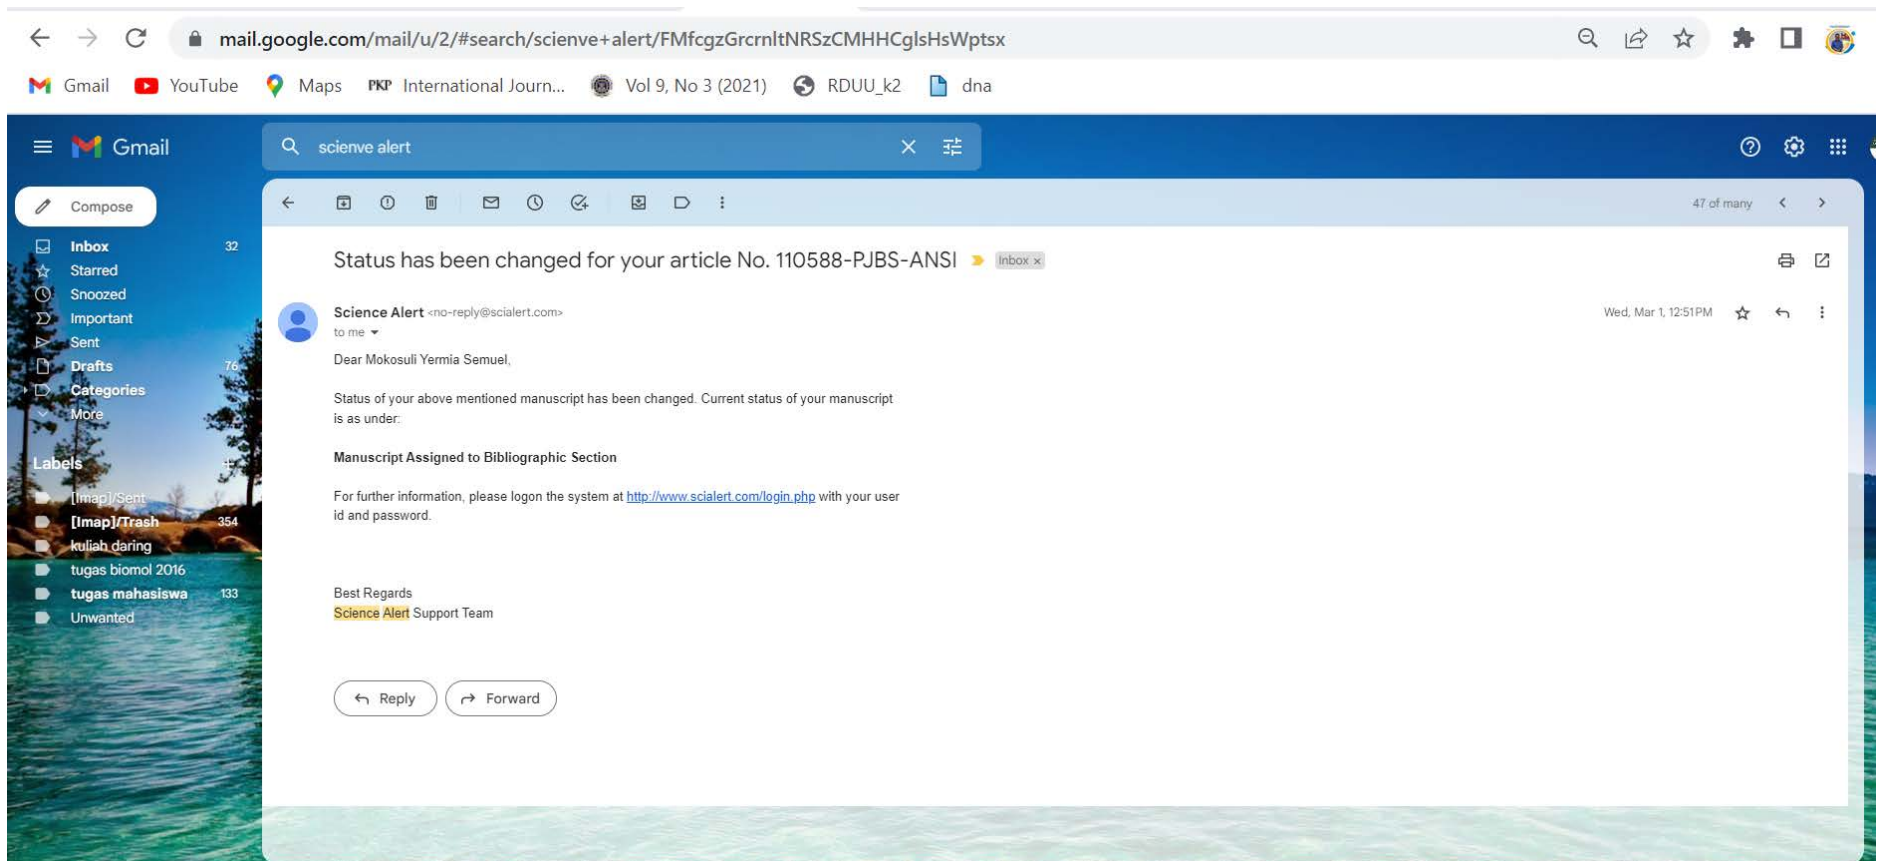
mail.google.com/mail/u/2/#search/scienve+alert/FMfcgzGrcrnltNRSzCMHHCglsHsWptsx

Gmail YouTube Maps PKP International Journ... Vol 9, No 3 (2021) RDUU_k2 dna

Gmail

scienve alert

Compose

Inbox 32
Starred
Snoozed
Important
Sent
Drafts 76
Categories
More

Labels
[Imap]/Sent
[Imap]/Trash 354
kuliah daring
tugas biomol 2016
tugas mahasiswa 133
Unwanted

47 of many

Status has been changed for your article No. 110588-PJBS-ANSI Inbox ×

Science Alert <no-reply@scialert.com>
to me

Wed, Mar 1, 12:51 PM

Dear Mokosuli Yermia Semuel,

Status of your above mentioned manuscript has been changed. Current status of your manuscript is as under:

Manuscript Assigned to Bibliographic Section

For further information, please logon the system at http://www.scialert.com/login.php with your user id and password.

Best Regards
Science Alert Support Team

Reply Forward